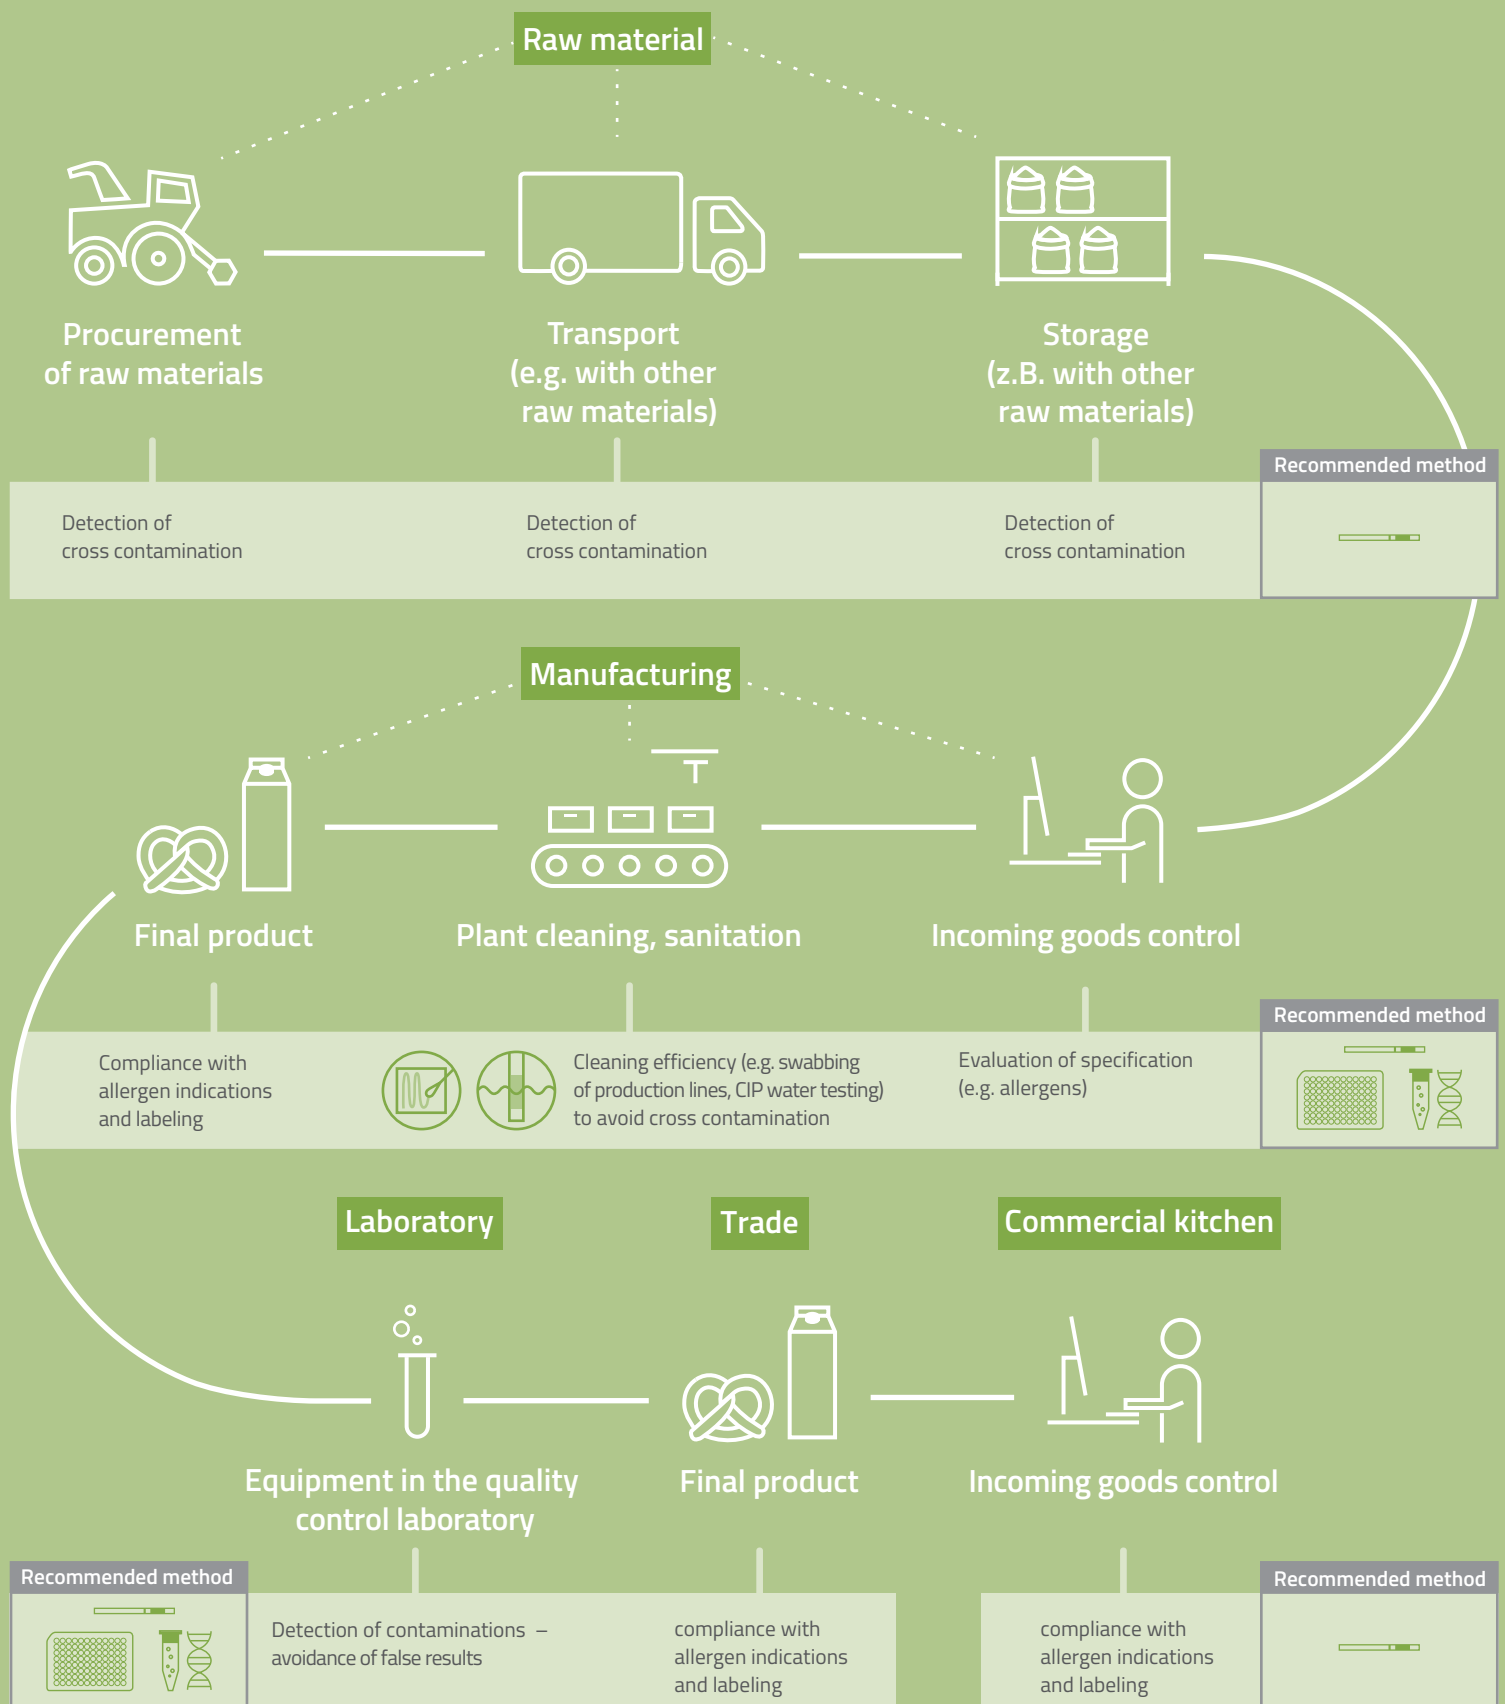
Raw material

Procurement of raw materials

Transport (e.g. with other raw materials)

Storage (z.B. with other raw materials)

Detection of cross contamination

Detection of cross contamination

Detection of cross contamination

Recommended method

Manufacturing

Final product

Plant cleaning, sanitation

Incoming goods control

Compliance with allergen indications and labeling

Cleaning efficiency (e.g. swabbing of production lines, CIP water testing) to avoid cross contamination

Evaluation of specification (e.g. allergens)

Recommended method

Laboratory

Trade

Commercial kitchen

Equipment in the quality control laboratory

Final product

Incoming goods control

Recommended method

Detection of contaminations – avoidance of false results

compliance with allergen indications and labeling

compliance with allergen indications and labeling

Recommended method